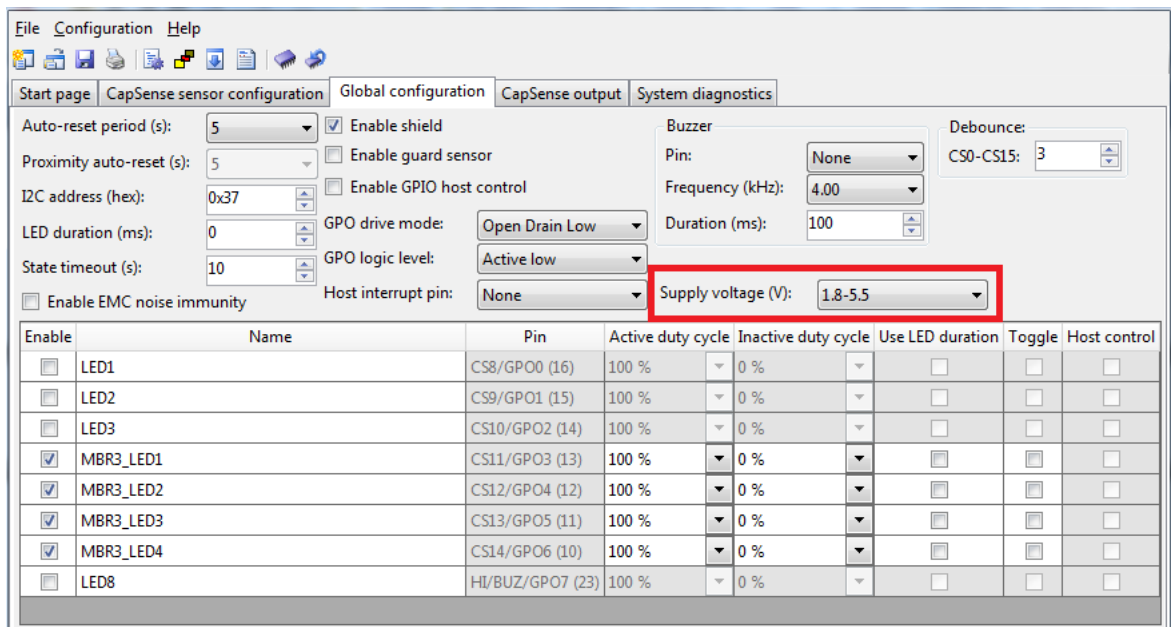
File Configuration Help

Start page | CapSense sensor configuration | Global configuration | CapSense output | System diagnostics

Auto-reset period (s): 5
Proximity auto-reset (s): 5
I2C address (hex): 0x37
LED duration (ms): 0
State timeout (s): 10
Enable EMC noise immunity

Enable shield
Enable guard sensor
Enable GPIO host control
GPO drive mode: Open Drain Low
GPO logic level: Active low
Host interrupt pin: None

Buzzer
Pin: None
Frequency (kHz): 4.00
Duration (ms): 100

Debounce:
CS0-CS15: 3

Supply voltage (V): 1.8-5.5

| Enable | Name | Pin | Active duty cycle | Inactive duty cycle | Use LED duration | Toggle | Host control |
|---|---|---|---|---|---|---|---|
| | LED1 | CS8/GPO0 (16) | 100 % | 0 % | | | |
| | LED2 | CS9/GPO1 (15) | 100 % | 0 % | | | |
| | LED3 | CS10/GPO2 (14) | 100 % | 0 % | | | |
| ☑ | MBR3_LED1 | CS11/GPO3 (13) | 100 % | 0 % | | | |
| ☑ | MBR3_LED2 | CS12/GPO4 (12) | 100 % | 0 % | | | |
| ☑ | MBR3_LED3 | CS13/GPO5 (11) | 100 % | 0 % | | | |
| ☑ | MBR3_LED4 | CS14/GPO6 (10) | 100 % | 0 % | | | |
| | LED8 | HI/BUZ/GPO7 (23) | 100 % | 0 % | | | |